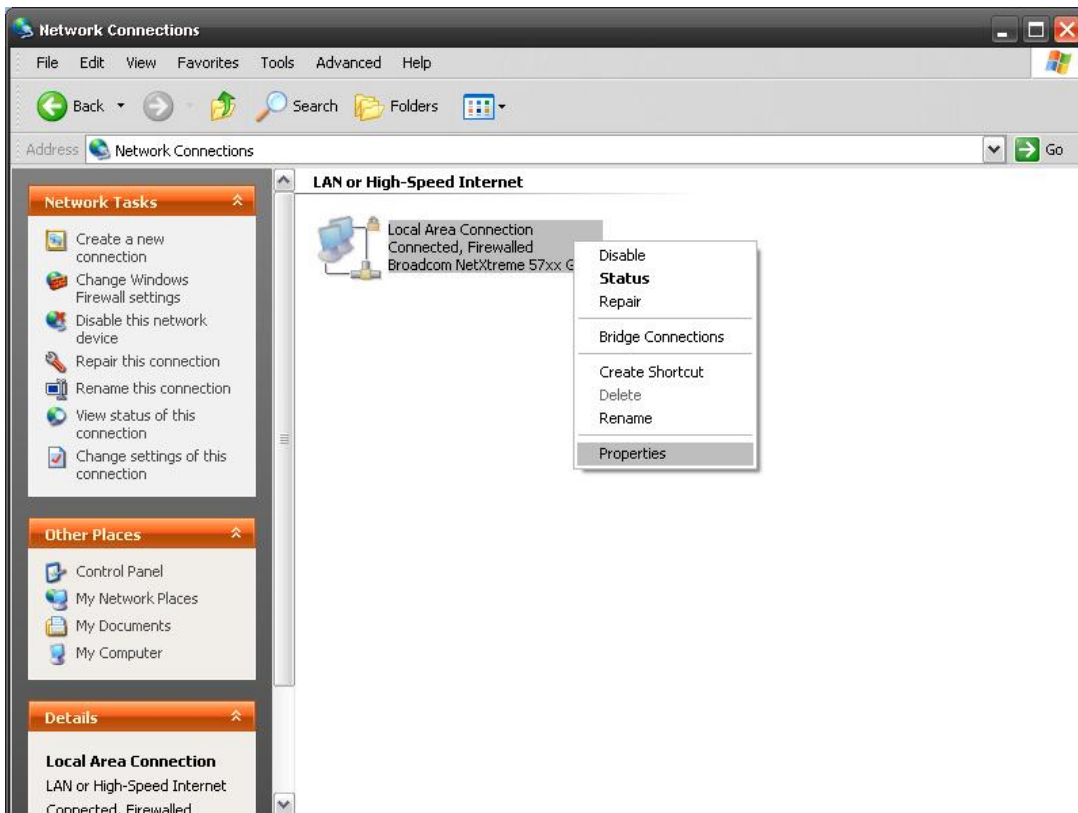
Network Connections

File Edit View Favorites Tools Advanced Help

Back Search Folders

Address Network Connections Go

Network Tasks

Create a new connection
Change Windows Firewall settings
Disable this network device
Repair this connection
Rename this connection
View status of this connection
Change settings of this connection

Other Places

Control Panel
My Network Places
My Documents
My Computer

Details

Local Area Connection
LAN or High-Speed Internet
Connected, Firewalled

LAN or High-Speed Internet

Local Area Connection
Connected, Firewalled
Broadcom NetXtreme 57xx G

Disable
Status
Repair
Bridge Connections
Create Shortcut
Delete
Rename
Properties